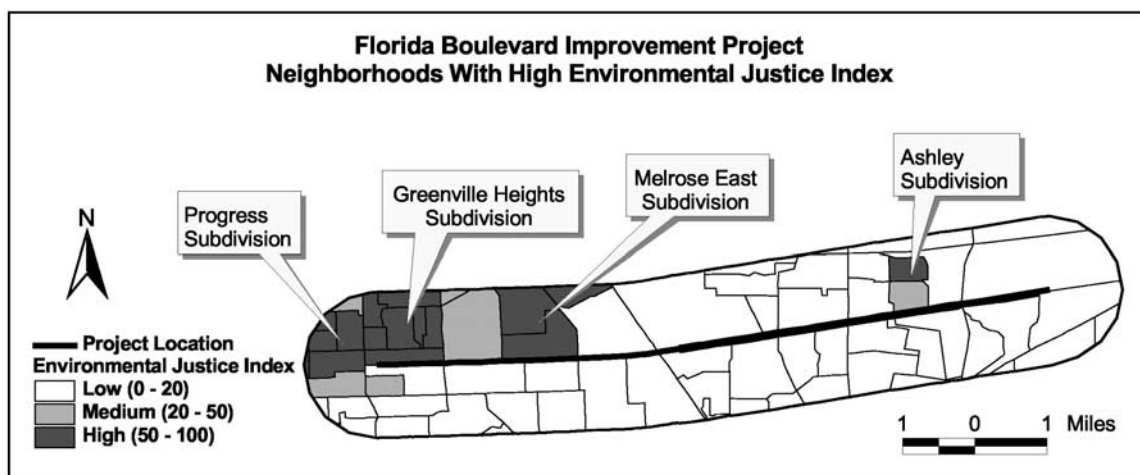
Florida Boulevard Improvement Project
Neighborhoods With High Environmental Justice Index

Ashley Subdivision

Melrose East Subdivision

Greenville Heights Subdivision

Progress Subdivision

N

Project Location
Environmental Justice Index
Low (0 - 20)
Medium (20 - 50)
High (50 - 100)

1 0 1 Miles